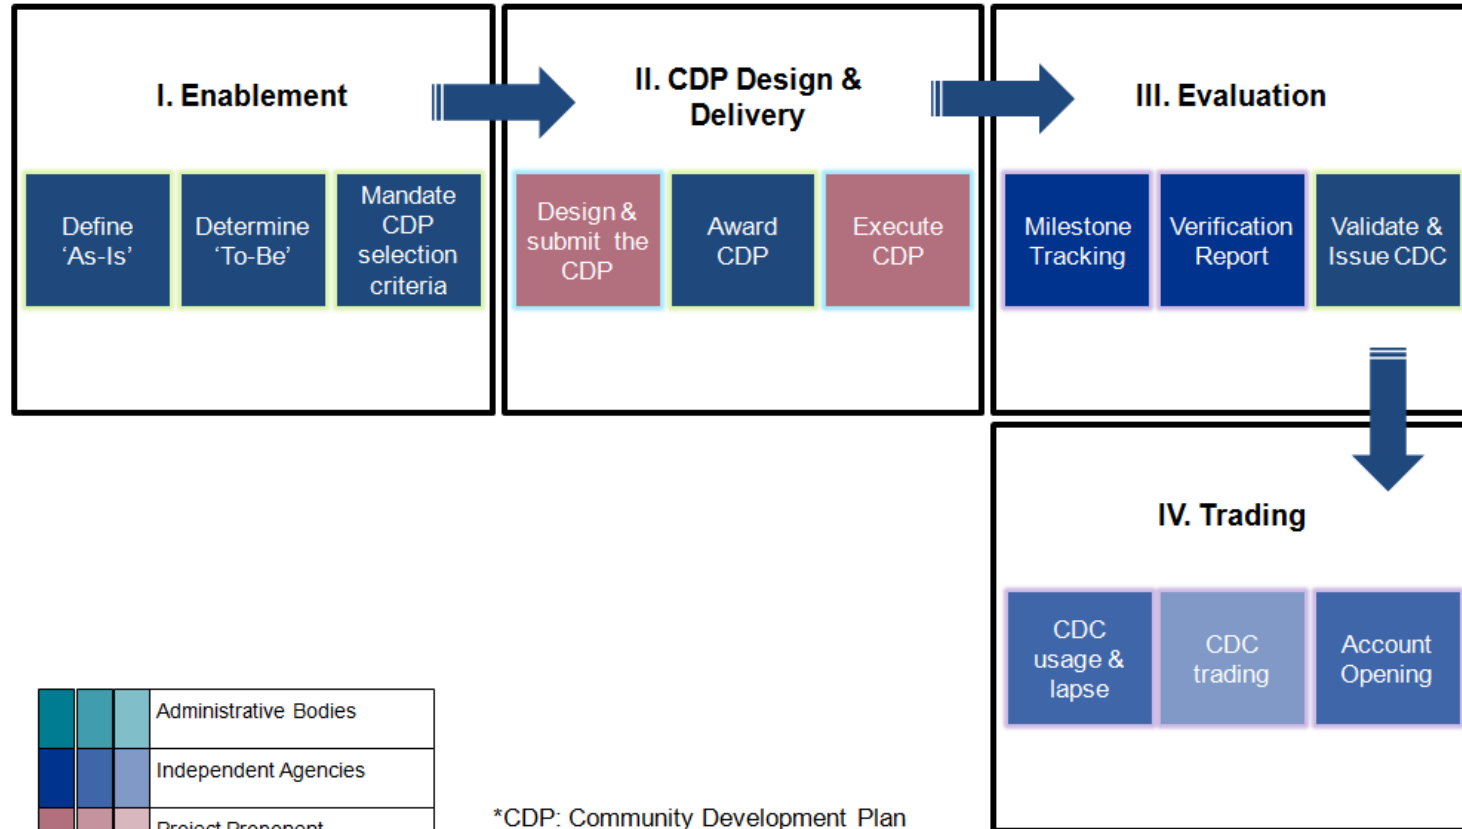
I. Enablement

Define ‘As-Is’

Determine ‘To-Be’

Mandate CDP selection criteria

II. CDP Design & Delivery

Design & submit the CDP

Award CDP

Execute CDP

III. Evaluation

Milestone Tracking

Verification Report

Validate & Issue CDC

IV. Trading

CDC usage & lapse

CDC trading

Account Opening

| | | | Administrative Bodies |
|---|---|---|---|
| | | | Independent Agencies |
| | | | Project Proponent |

*CDP: Community Development Plan